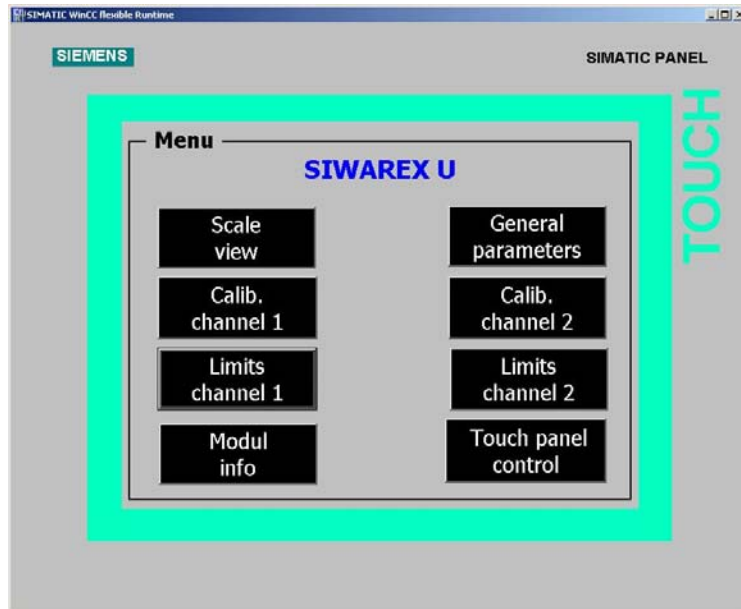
SIMATIC WinCC flexible Runtime

SIEMENS

SIMATIC PANEL

TOUCH

Menu

SIWAREX U

Scale view

General parameters

Calib. channel 1

Calib. channel 2

Limits channel 1

Limits channel 2

Modul info

Touch panel control